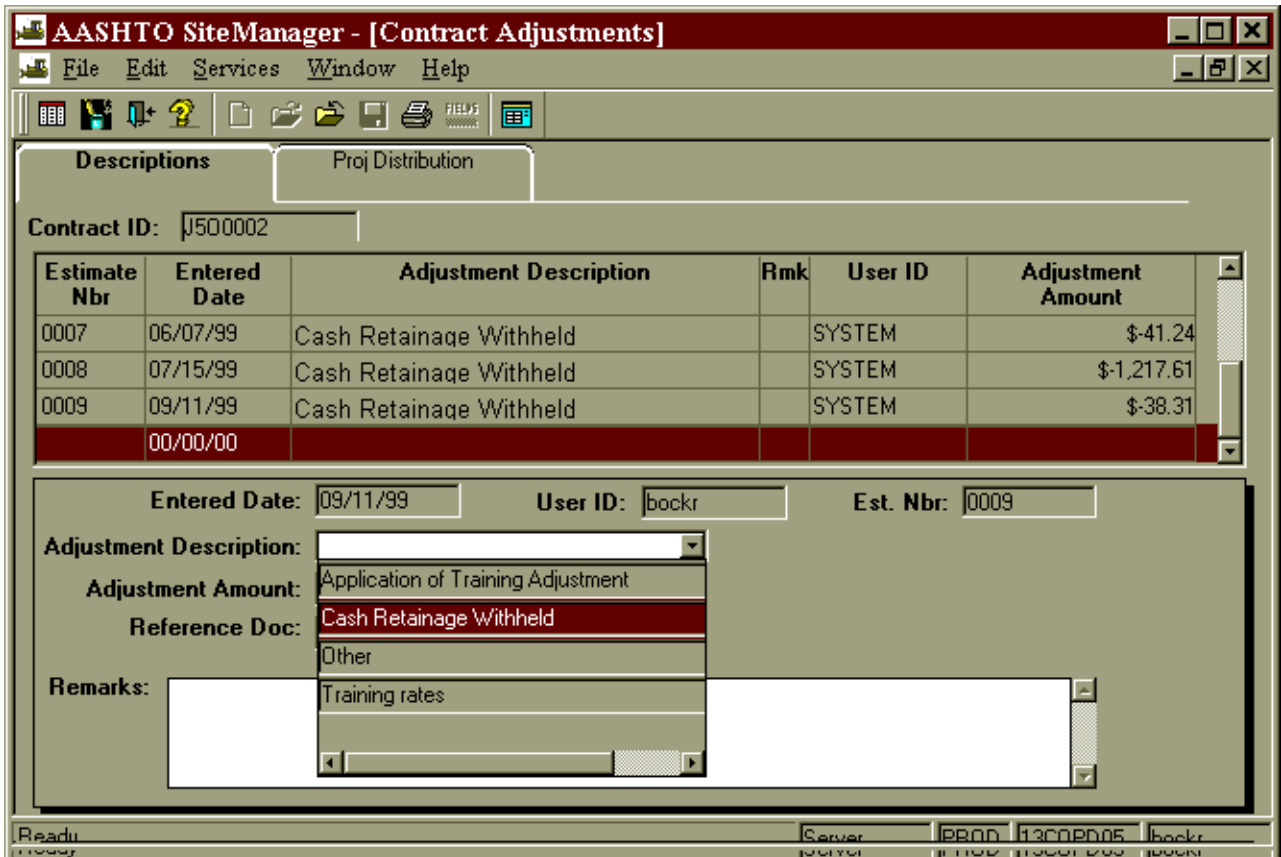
AASHTO SiteManager - [Contract Adjustments]

File Edit Services Window Help

Descriptions

Proj Distribution

Contract ID: J500002

| Estimate Nbr | Entered Date | Adjustment Description | Rmk | User ID | Adjustment Amount |
|---|---|---|---|---|---|
| 0007 | 06/07/99 | Cash Retainage Withheld | | SYSTEM | $-41.24 |
| 0008 | 07/15/99 | Cash Retainage Withheld | | SYSTEM | $-1,217.61 |
| 0009 | 09/11/99 | Cash Retainage Withheld | | SYSTEM | $-38.31 |
| | 00/00/00 | | | | |

Entered Date: 09/11/99 User ID: bockr Est. Nbr: 0009

Adjustment Description:

Adjustment Amount:

Reference Doc:

Remarks:

Application of Training Adjustment

Cash Retainage Withheld

Other

Training rates

Ready Server PROD 13COPD05 bockr